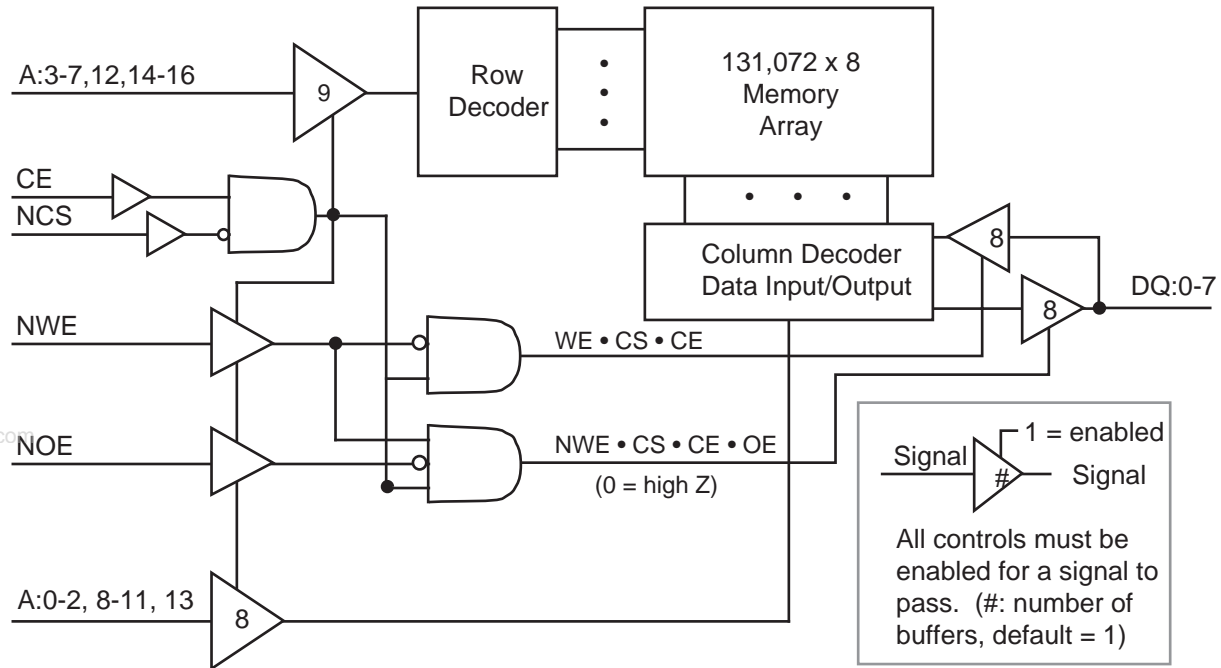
A:3-7,12,14-16

9

Row Decoder

131,072 x 8 Memory Array

CE

NCS

Column Decoder Data Input/Output

8

DQ:0-7

8

NWE

WE • CS • CE

NOE

NWE • CS • CE • OE

(0 = high Z)

1 = enabled

Signal

#

Signal

All controls must be enabled for a signal to pass. (#: number of buffers, default = 1)

A:0-2, 8-11, 13

8